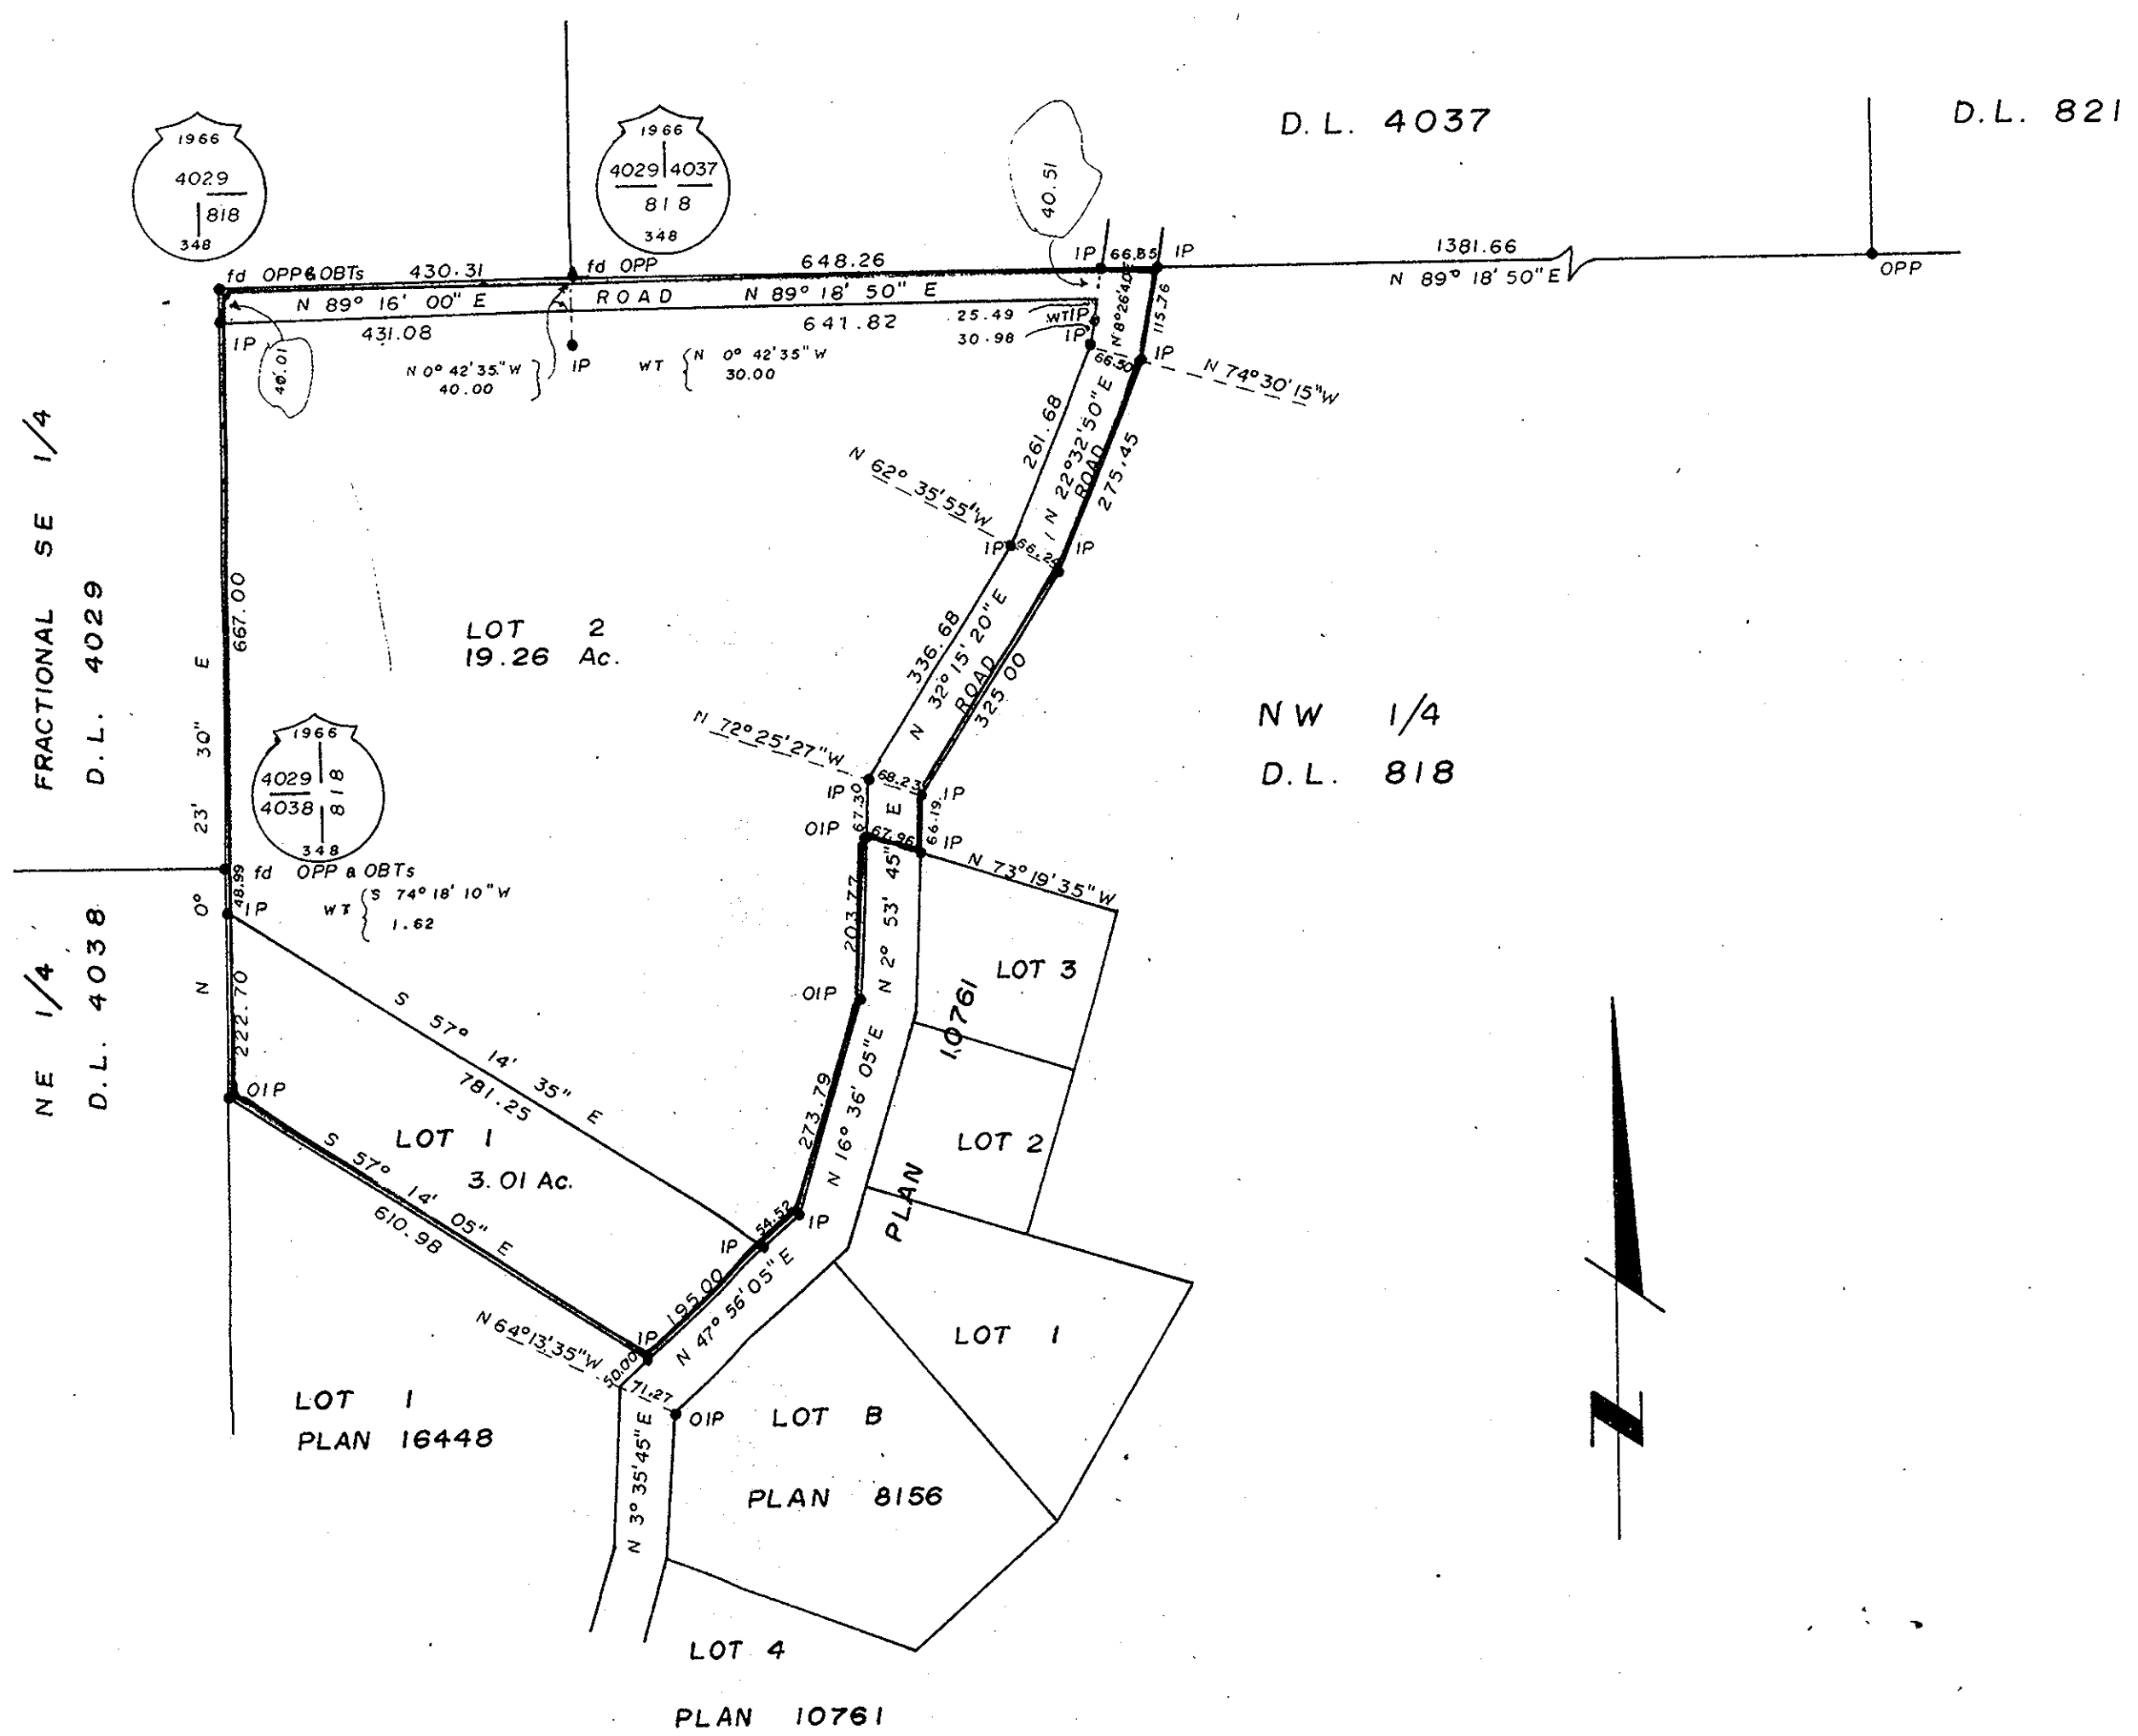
1966
4029
818
348

1966
4029 | 4037
818
348

D.L. 4037

D.L. 821

40.51

fd OPP & OBTs 430.31 fd OPP 648.26 IP 66.85 IP 1381.66
N 89° 16' 00" E ROAD N 89° 18' 50" E N 89° 18' 50" E OPP
431.08 641.82 25.49 WT IP 30.98 IP N 8°26'40" E 115.76
IP 40.01 N 0° 42' 35" W 40.00 IP WT N 0° 42' 35" W 30.00
66.30 IP N 74° 30' 15" W

261.68 N 22° 32' 50" E ROAD 275.45
N 62° 35' 55" W
IP 66.28 IP

FRACTIONAL SE 1/4
D.L. 4029

LOT 2
19.26 Ac.

N 0° 23' 30" E 667.00

336.68 N 32° 15' 20" E ROAD 325.00

NW 1/4
D.L. 818

N 72° 25' 27" W
1966
4029 | 818
4038
348

IP 68.23 IP
67.30 66.19
OIP 67.96 IP
N 73° 19' 35" W

fd OPP & OBTs
48.99 IP WT S 74° 18' 10" W 1.62

203.77 N 2° 53' 45" E
OIP

LOT 3
10761
LOT 2
PLAN

NE 1/4
D.L. 4038

222.70
OIP
S 57° 14' 35" E 781.25
LOT 1
3.01 Ac.
S 57° 14' 05" E 610.98

273.79 N 16° 36' 05" E
54.52 IP
IP
IP 195.00 N 47° 56' 05" E
N 64° 13' 35" W 50.00 71.27

LOT 1

LOT 1
PLAN 16448

N 3° 35' 45" E
OIP LOT B
PLAN 8156

LOT 4
PLAN 10761